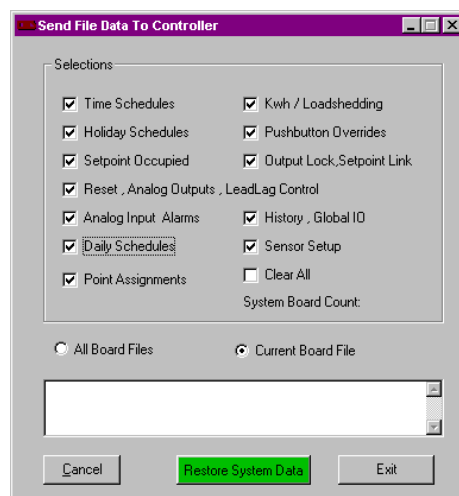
Send File Data To Controller

Selections

Time Schedules
Kwh / Loadshedding
Holiday Schedules
Pushbutton Overrides
Setpoint Occupied
Output Lock,Setpoint Link
Reset , Analog Outputs , LeadLag Control
Analog Input  Alarms
History , Global IO
Daily Schedules
Sensor Setup
Point Assignments
Clear All
System Board Count:

All Board Files
Current Board File

Cancel
Restore System Data
Exit